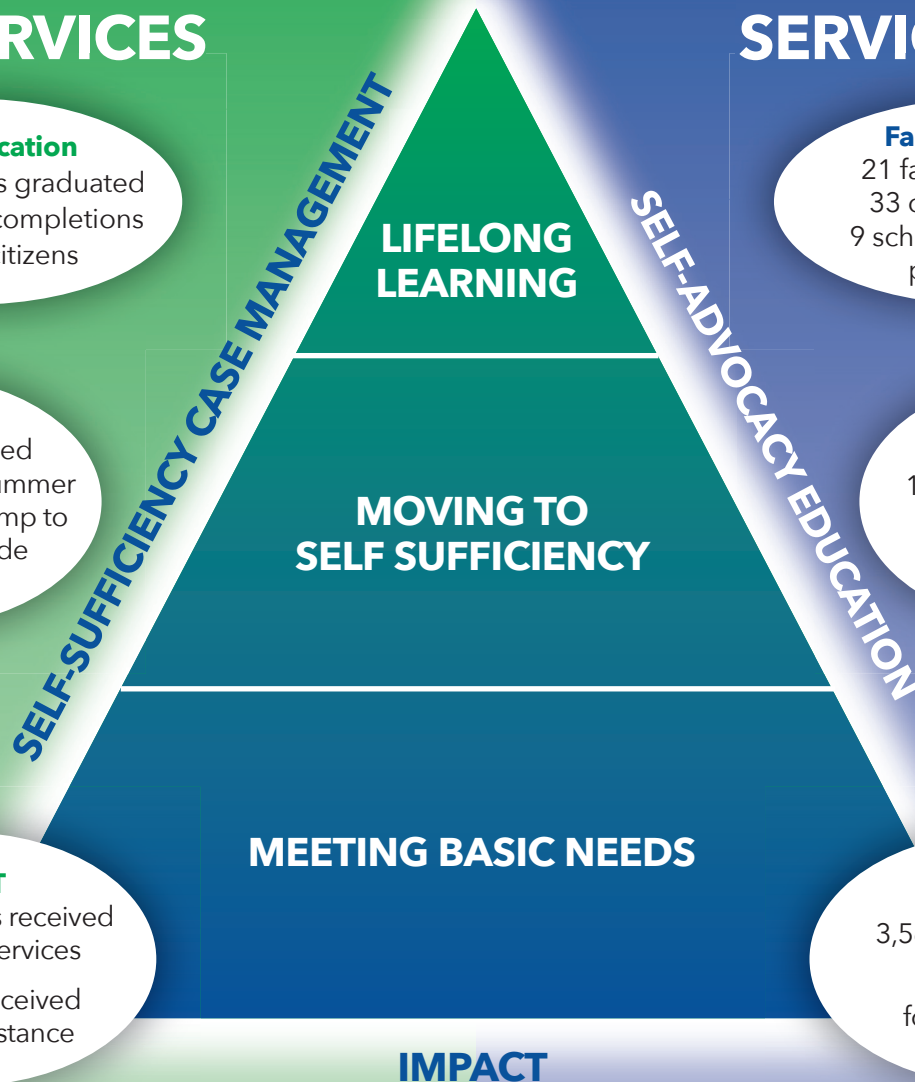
RVICES

cation
s graduated
completions
itizens

ed
ummer
mp to
de

T
s received
ervices
ceived
stance

SELF-SUFFICIENCY CASE MANAGEMENT

LIFELONG LEARNING

MOVING TO SELF SUFFICIENCY

MEETING BASIC NEEDS

IMPACT

SELF-ADVOCACY EDUCATION

SERVIC

Fa
21 fa
33 c
9 sch
p

1

3,5
fo